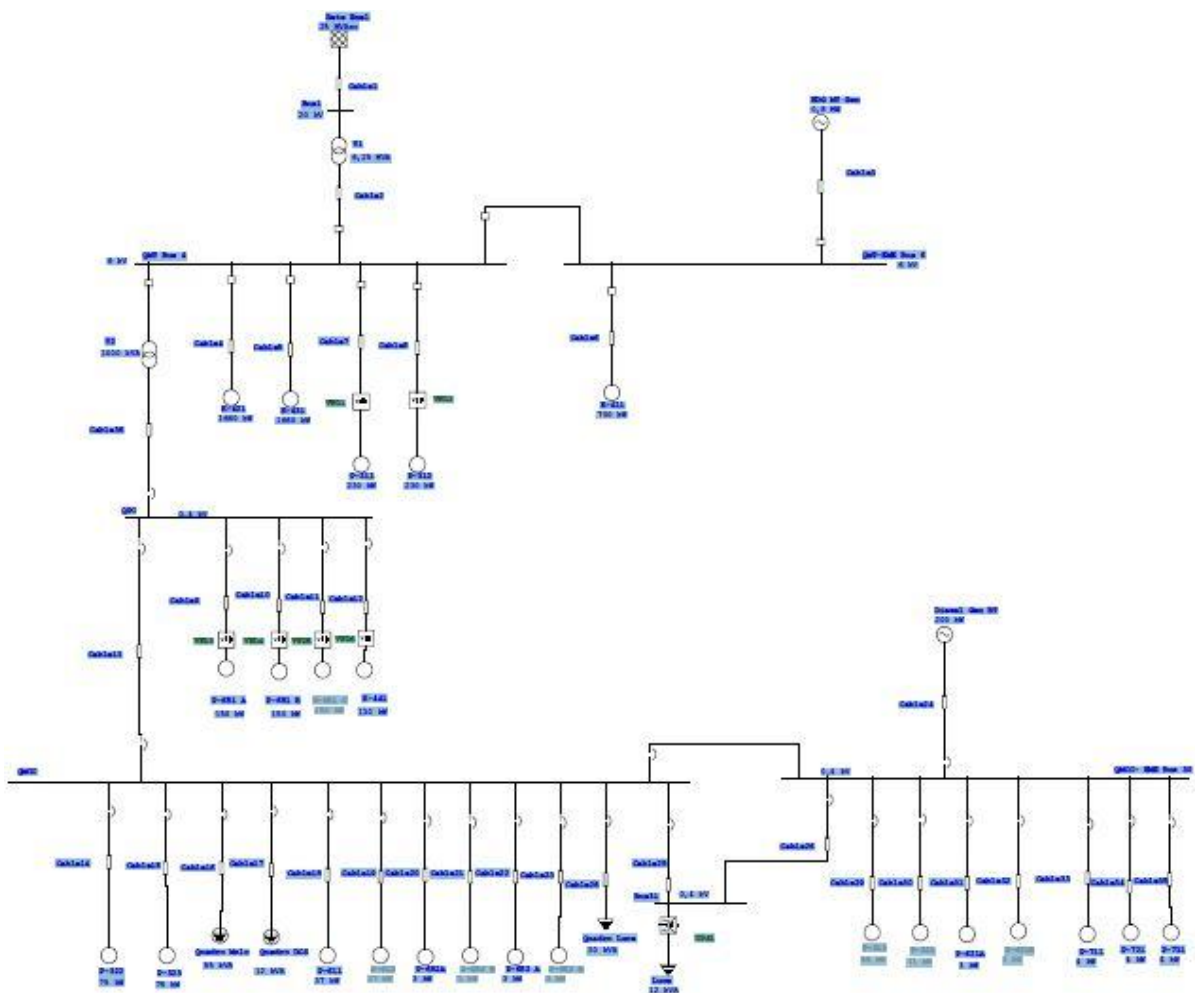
Rete Enel
25 MVAsc

Cable1

Bus1
20 kV

T1
6,25 MVA

Cable2

EDG MT Gen
0,8 MW

Cable5

6 kV
QMT Bus 4

QMT-EME Bus 4
6 kV

T2
2000 kVA

Cable4
Cable6
Cable7
Cable8

Cable6

VFD1
VFD2

P-501
1600 kW

P-601
1600 kW

P-311
230 kW

P-312
230 kW

P-511
750 kW

Cable35

QPC
0,4 kV

Cable9
Cable10
Cable11
Cable12

VFD3
VFD4
VFD5
VFD6

P-451 A
150 kW

P-451 B
150 kW

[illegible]
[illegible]

P-441
132 kW

Cable13

Diesel Gen BT
200 kW

Cable24

QMC

0,4 kV

QMCC- EME Bus 10

Cable14
Cable15
Cable16
Cable17
Cable18
Cable19
Cable20
Cable21
Cable22
Cable23
Cable25
Cable26
Cable29
Cable30
Cable31
Cable32
Cable33
Cable34
Cable35

Bus11
0,4 kV

VFD7

P-322
75 kW

P-323
75 kW

Quadro Main
55 kVA

Quadro DCS
17 kVA

P-611
37 kW

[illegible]

P-652A
3 kW

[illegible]

P-652 A
3 kW

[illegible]

Quadro Luce
30 kVA

Luce
12 kVA

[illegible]

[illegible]

P-431A
3 kW

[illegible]

P-711
3 kW

P-721
3 kW

P-731
3 kW